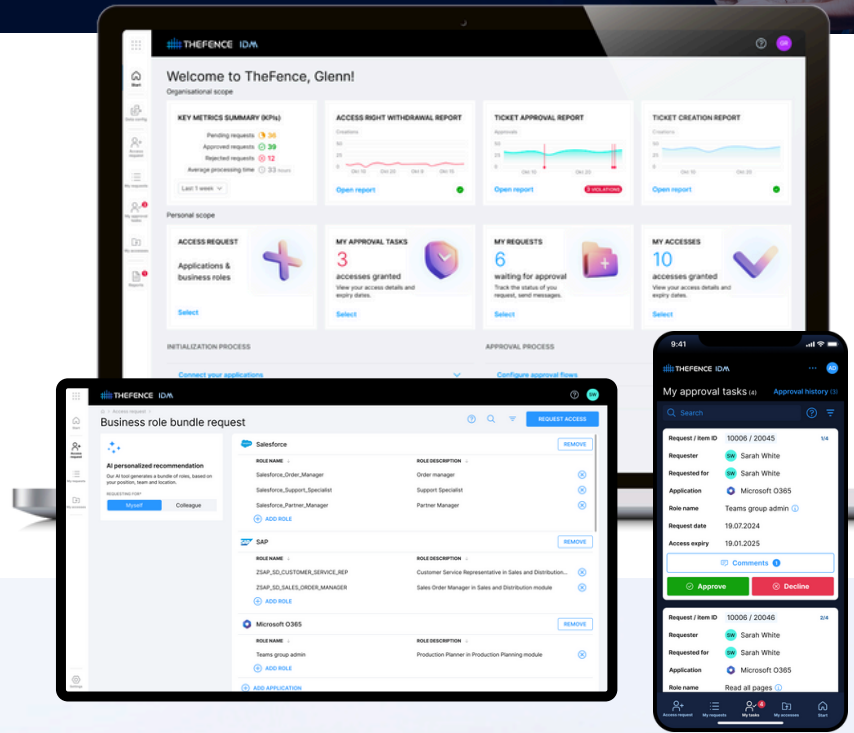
THEFENCE IDM

GR

Start
Data config
Business request
My requests
My approval tasks
My accesses
Reports

Welcome to TheFence, Glenn!
Organisational scope

KEY METRICS SUMMARY (KPIs)
Pending requests 36
Approved requests 39
Rejected requests 12
Average processing time 33 hours
Last 1 week

ACCESS RIGHT WITHDRAWAL REPORT
Creations
Open report

TICKET APPROVAL REPORT
Approvals
Open report
3 VIOLATIONS

TICKET CREATION REPORT
Creations
Open report

Personal scope

ACCESS REQUEST
Applications & business roles
Select

MY APPROVAL TASKS
3
accesses granted
View your access details and expiry dates.
Select

MY REQUESTS
6
waiting for approval
Track the status of you request, send messages.
Select

MY ACCESSES
10
accesses granted
View your access details and expiry dates.
Select

INITIALIZATION PROCESS
Connect your applications

APPROVAL PROCESS
Configure approval flows

THEFENCE IDM
SW
Start
Access request
My requests
My accesses
Settings

Access request
Business role bundle request
REQUEST ACCESS

AI personalized recommendation
Our AI tool generates a bundle of roles, based on your position, team and location.
REQUESTING FOR
Myself
Colleague

Salesforce
REMOVE
| ROLE NAME | ROLE DESCRIPTION |
|---|---|
| Salesforce_Order_Manager | Order manager |
| Salesforce_Support_Specialist | Support Specialist |
| Salesforce_Partner_Manager | Partner Manager |
ADD ROLE

SAP
REMOVE
| ROLE NAME | ROLE DESCRIPTION |
|---|---|
| ZSAP_SD_CUSTOMER_SERVICE_REP | Customer Service Representative in Sales and Distribution... |
| ZSAP_SD_SALES_ORDER_MANAGER | Sales Order Manager in Sales and Distribution module |
ADD ROLE

Microsoft O365
REMOVE
| ROLE NAME | ROLE DESCRIPTION |
|---|---|
| Teams group admin | Production Planner in Production Planning module |
ADD ROLE
ADD APPLICATION

9:41
THEFENCE IDM
AD
My approval tasks (4)
Approval history (3)
Search

Request / item ID 10006 / 20045 1/4
Requester SW Sarah White
Requested for SW Sarah White
Application Microsoft O365
Role name Teams group admin
Request date 19.07.2024
Access expiry 19.01.2025
Comments 1
Approve
Decline

Request / item ID 10006 / 20046 2/4
Requester SW Sarah White
Requested for SW Sarah White
Application Microsoft O365
Role name Read all pages

Access request
My requests
My tasks
My accesses
Start